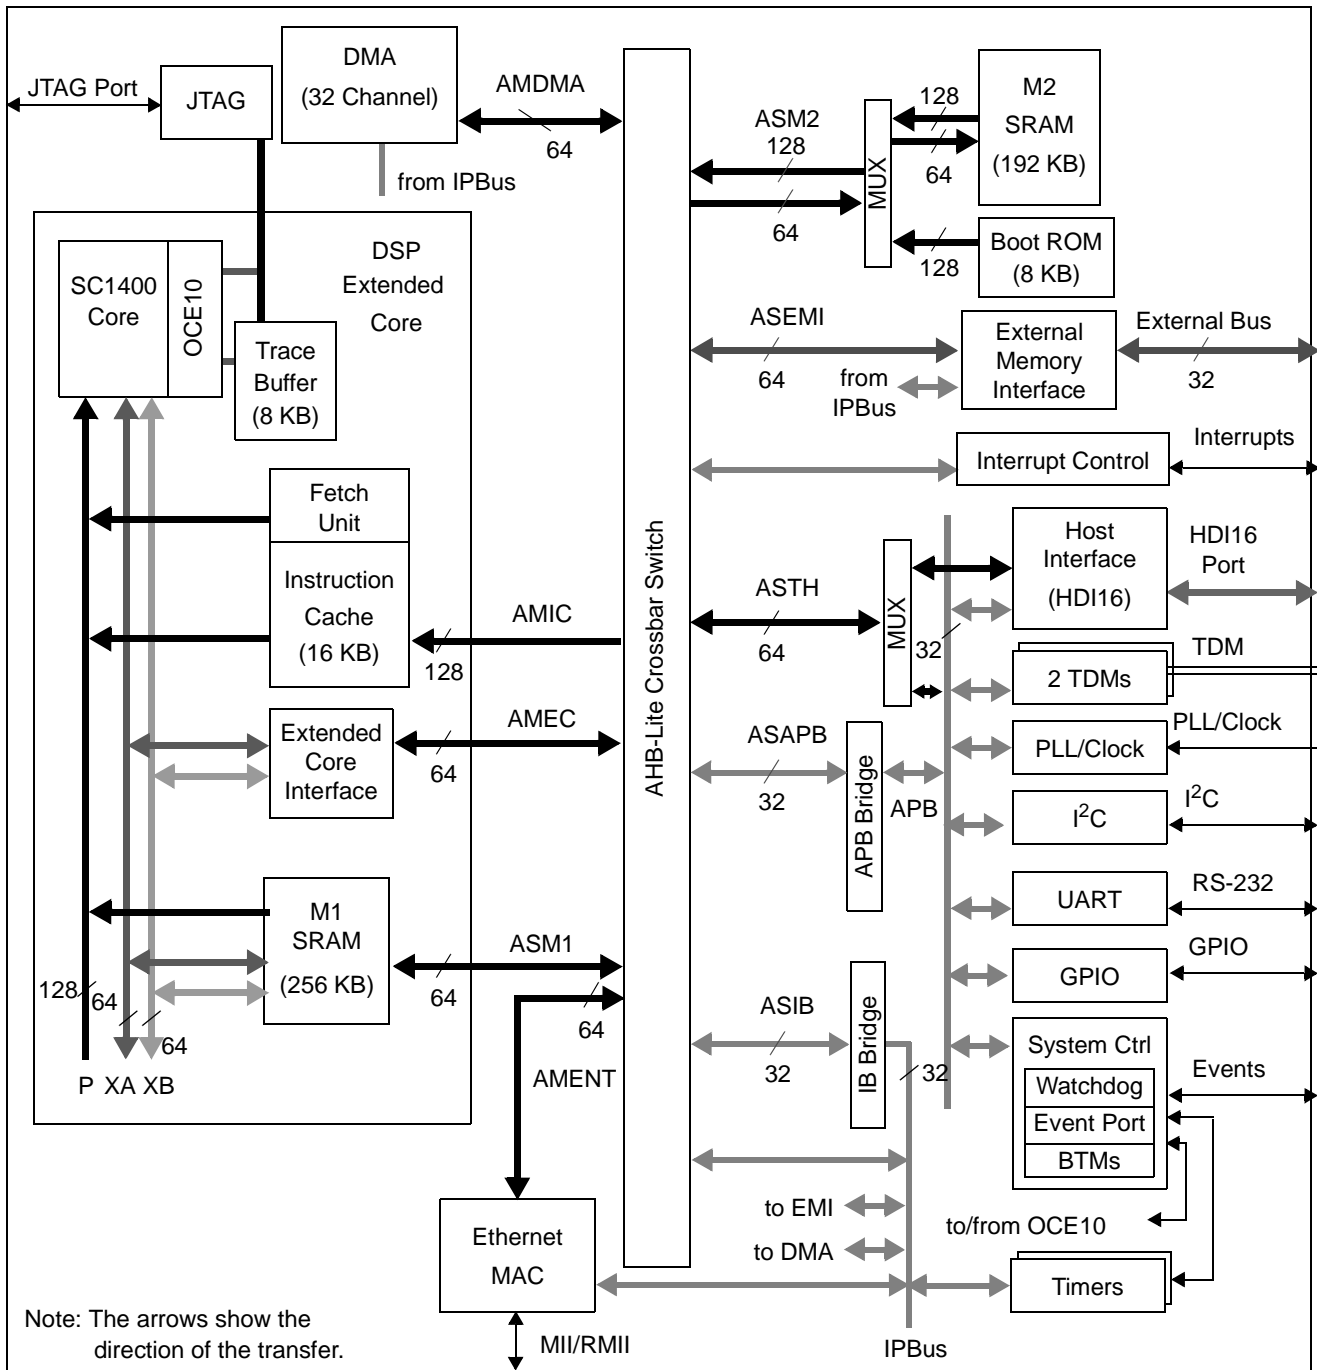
JTAG Port
JTAG
DMA
(32 Channel)
AMDMA
64
from IPBus
ASM2
128
128
64
M2
SRAM
(192 KB)
MUX
64
128
Boot ROM
(8 KB)
DSP
Extended
Core
SC1400
Core
OCE10
Trace
Buffer
(8 KB)
ASEMI
64
from
IPBus
External
Memory
Interface
External Bus
32
Interrupt Control
Interrupts
Fetch
Unit
Instruction
Cache
(16 KB)
AMIC
128
AHB-Lite Crossbar Switch
ASTH
64
MUX
32
Host
Interface
(HDI16)
HDI16
Port
2 TDMs
TDM
Extended
Core
Interface
AMEC
64
ASAPB
32
APB Bridge
APB
PLL/Clock
PLL/Clock
$I^2C$
$I^2C$
UART
RS-232
M1
SRAM
(256 KB)
ASM1
64
64
GPIO
GPIO
128
64
64
P XA XB
AMENT
ASIB
32
IB Bridge
32
System Ctrl
Watchdog
Event Port
BTMs
Events
Ethernet
MAC
to EMI
to DMA
to/from OCE10
Timers
Note: The arrows show the direction of the transfer.
MII/RMII
IPBus